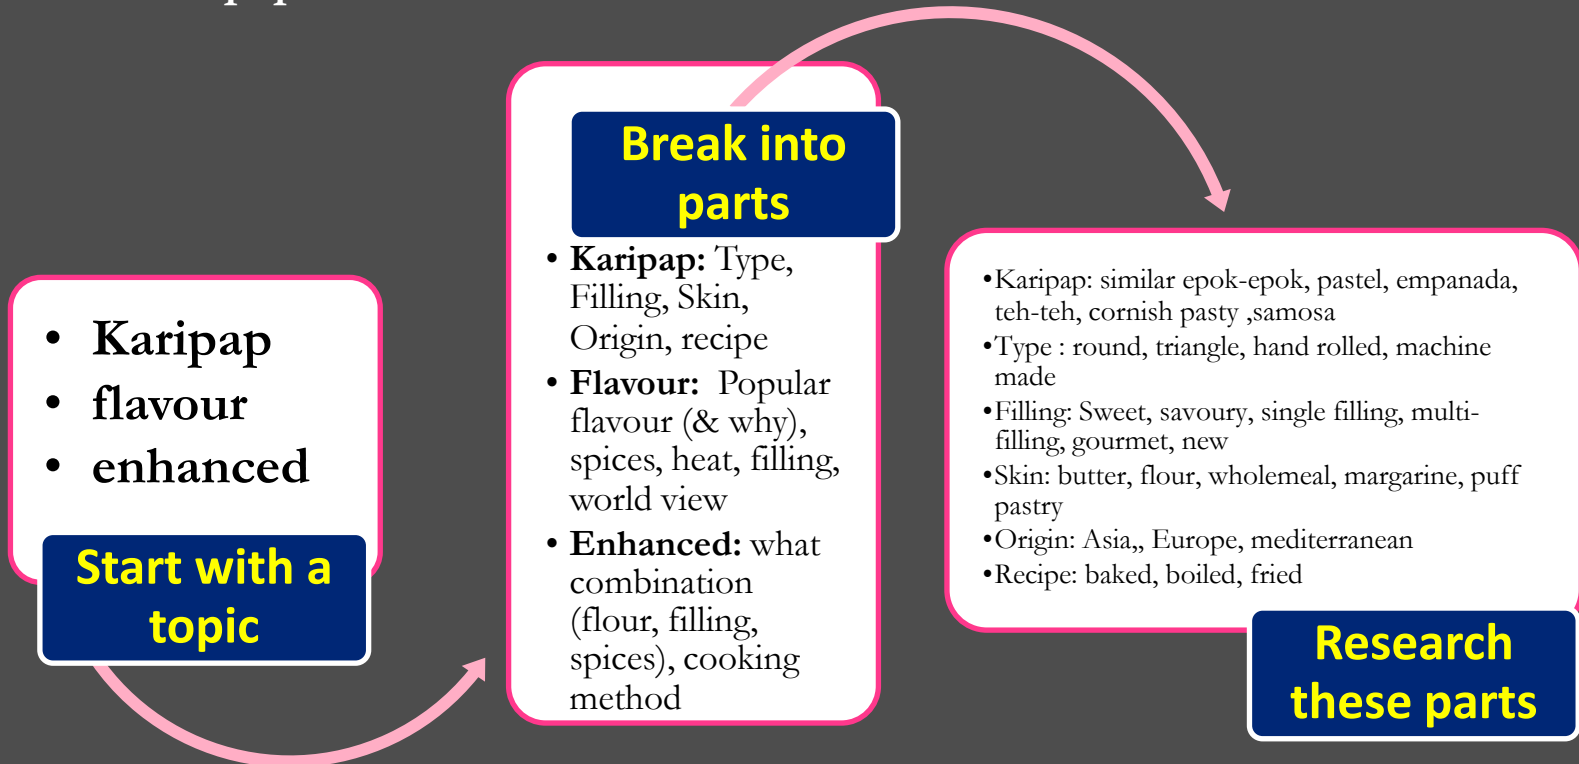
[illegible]

• Karipap
• flavour
• enhanced

Start with a topic

Break into parts

• **Karipap:** Type, Filling, Skin, Origin, recipe
• **Flavour:** Popular flavour (& why), spices, heat, filling, world view
• **Enhanced:** what combination (flour, filling, spices), cooking method

•Karipap: similar epok-epok, pastel, empanada, teh-teh, cornish pasty ,samosa
•Type : round, triangle, hand rolled, machine made
•Filling: Sweet, savoury, single filling, multi-filling, gourmet, new
•Skin: butter, flour, wholemeal, margarine, puff pastry
•Origin: Asia,, Europe, mediterranean
•Recipe: baked, boiled, fried

Research these parts